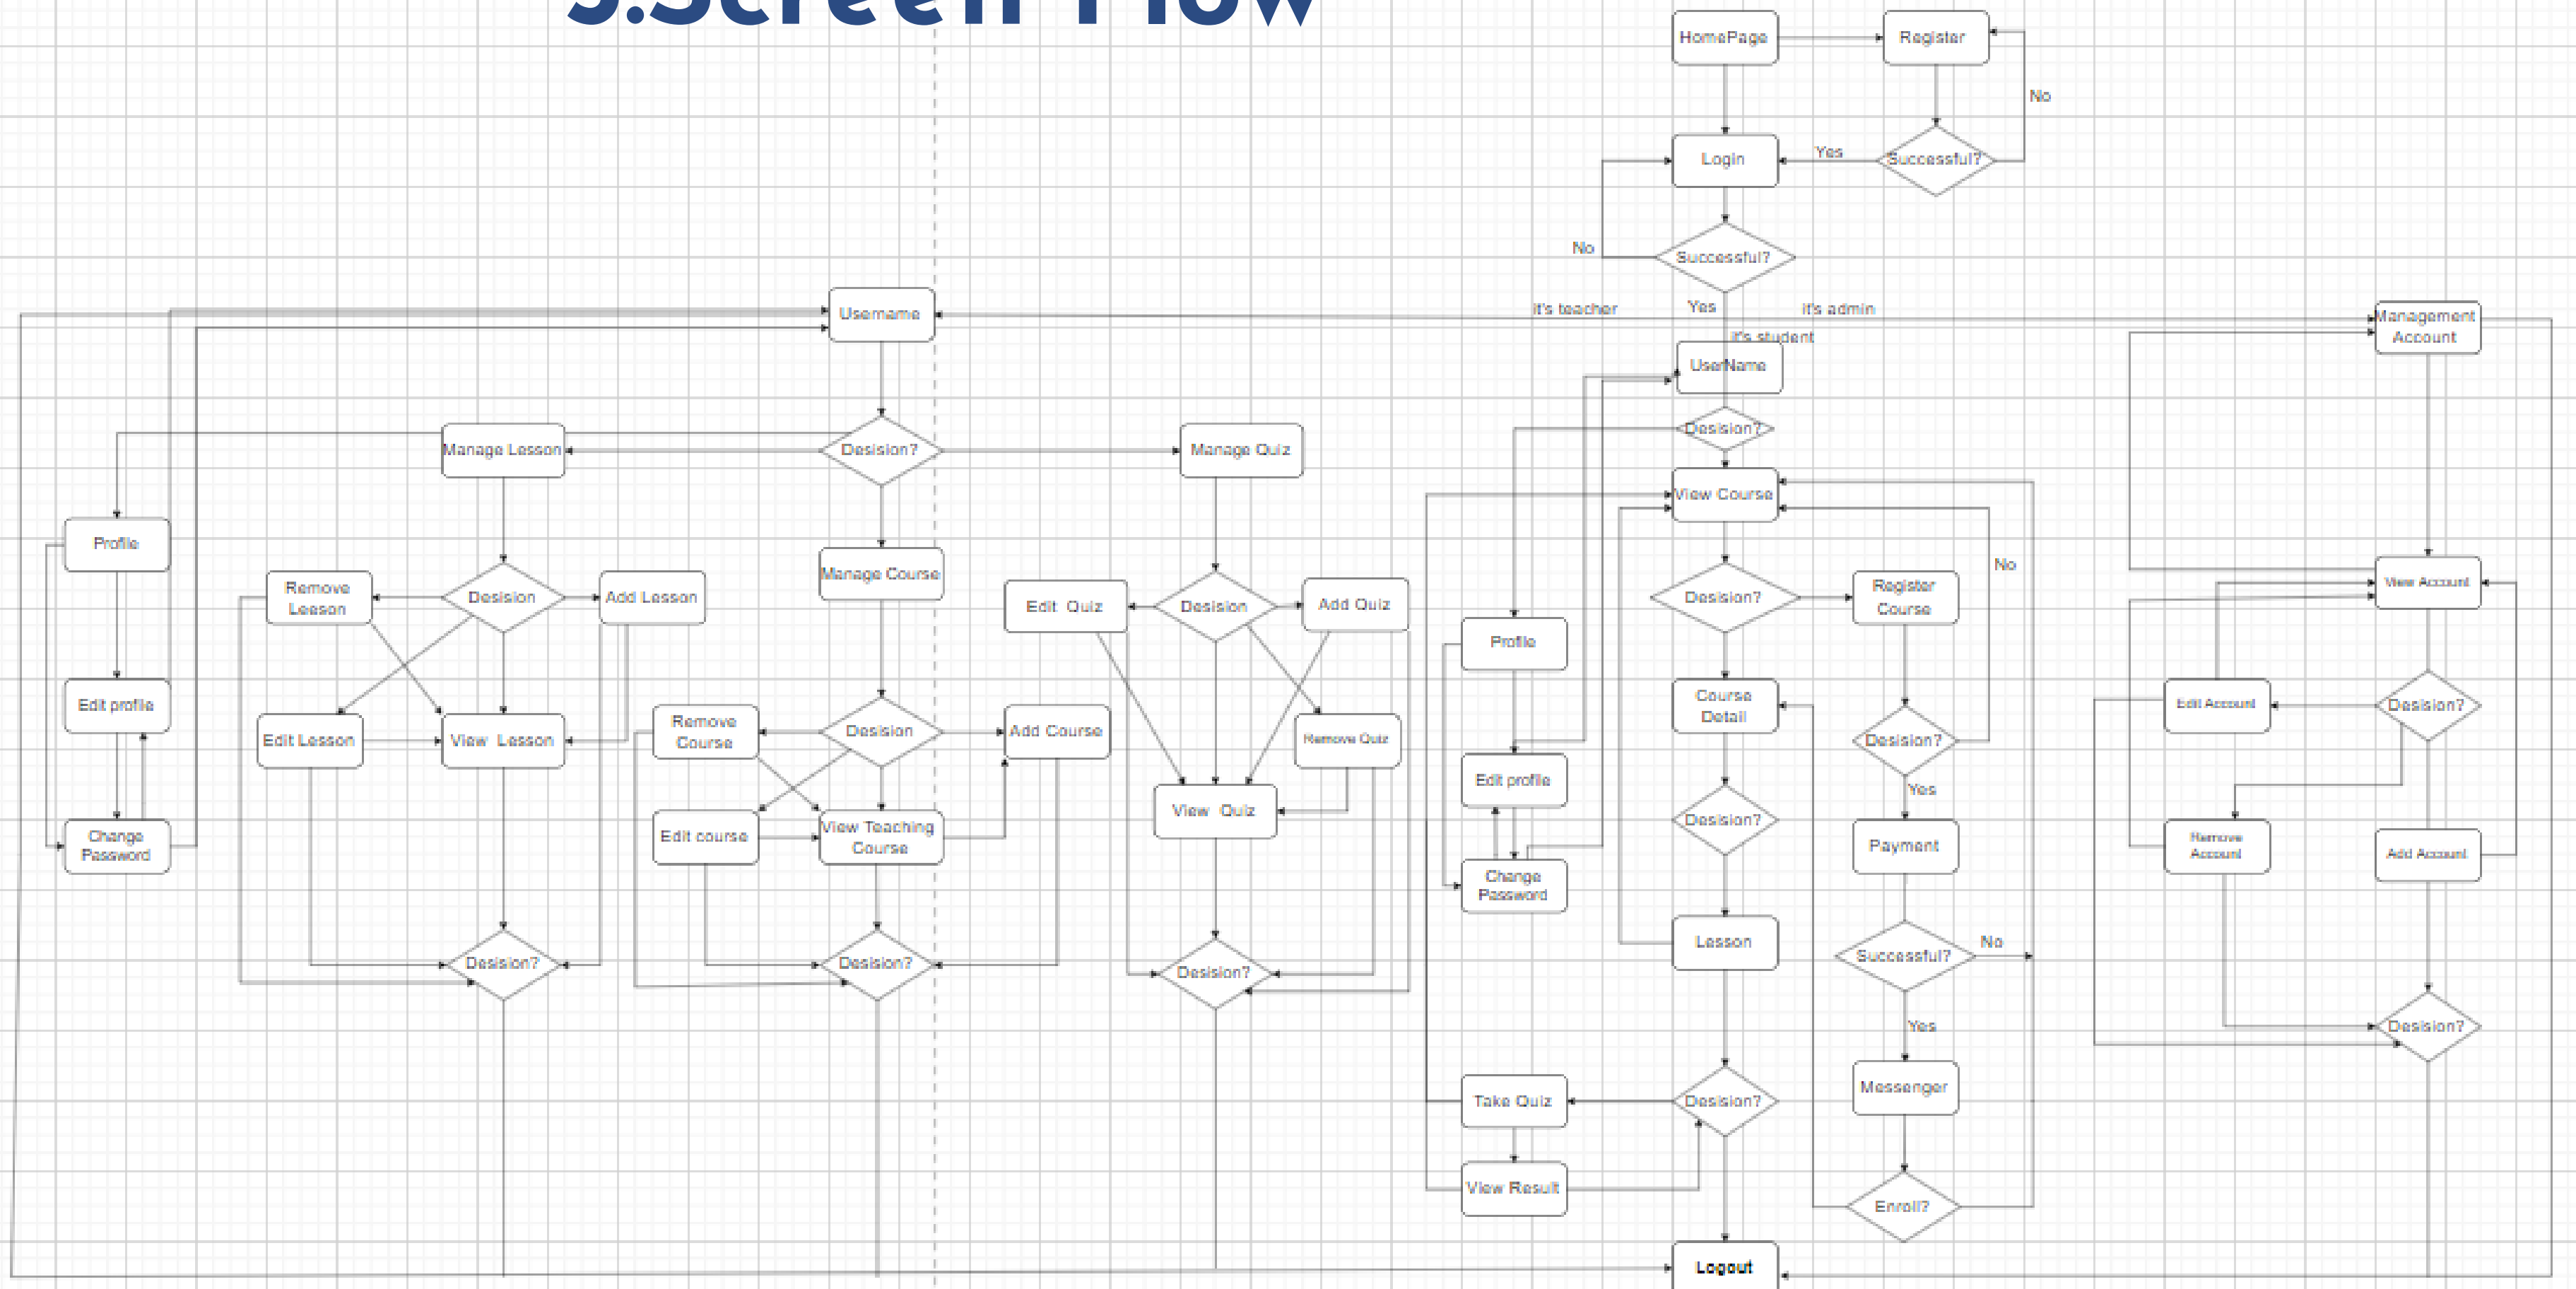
3.Screen Flow

HomePage
Register
No
Login
Yes
Successful?
No
Successful?
Yes
It's teacher
It's admin
It's student
Usernarne
Management Account
UserName
Desision?
Manage Lesson
Desision?
Manage Quiz
View Course
Profile
Remove Lesson
Desision
Add Lesson
Manage Course
Edit Quiz
Desision
Add Quiz
Desision?
Register Course
No
View Account
Profile
Edit profile
Edit Lesson
View Lesson
Remove Course
Desision
Add Course
Remove Quiz
Course Detail
Desision?
Edit Account
Desision?
Edit profile
Change Password
Edit course
View Teaching Course
View Quiz
Desision?
Yes
Payment
Remove Account
Add Account
Change Password
Desision?
Desision?
Desision?
Lesson
Successful?
No
Yes
Desision?
Take Quiz
Desision?
Messenger
View Result
Enroll?
Logout